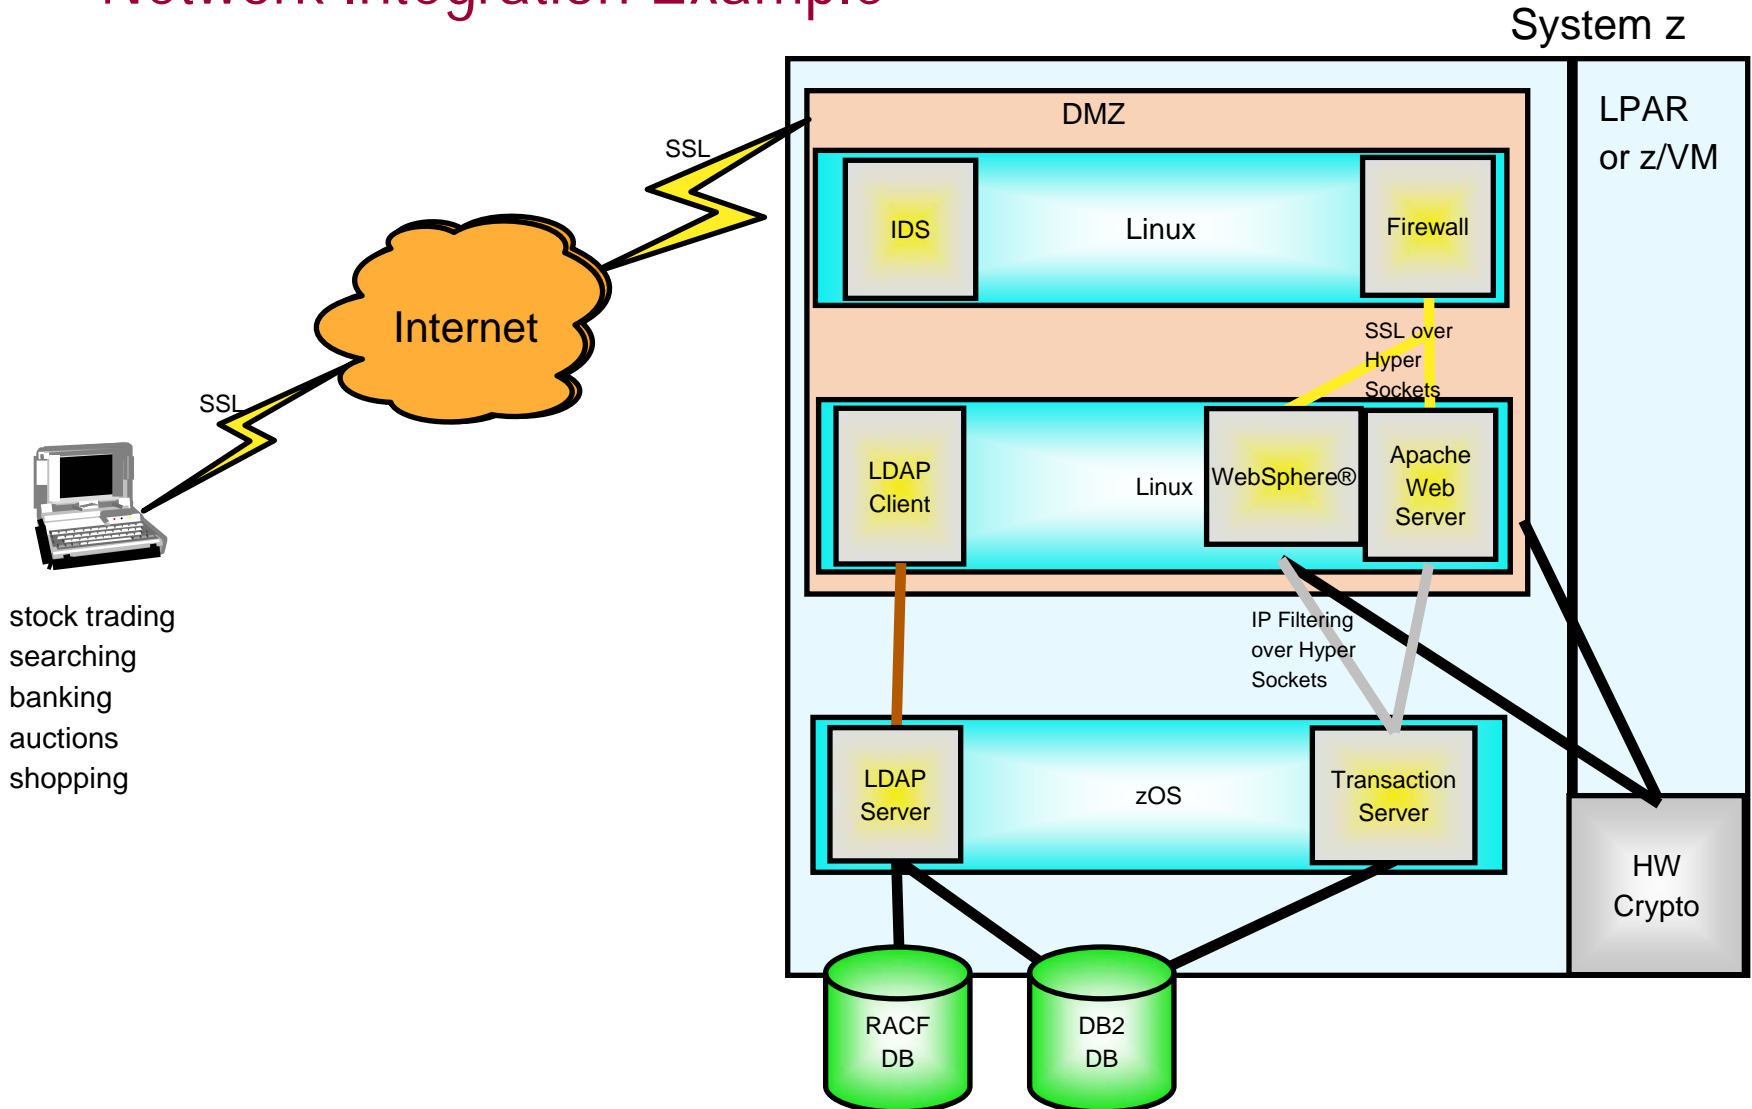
Network Integration Example

System z

LPAR or z/VM

DMZ

SSL

Internet

SSL

IDS

Linux

Firewall

SSL over Hyper Sockets

LDAP Client

Linux

WebSphere®

Apache Web Server

IP Filtering over Hyper Sockets

LDAP Server

zOS

Transaction Server

HW Crypto

RACF DB

DB2 DB

stock trading
searching
banking
auctions
shopping